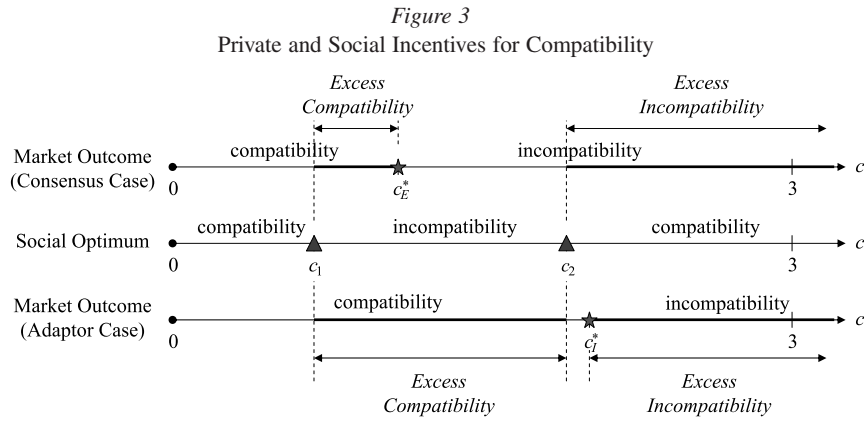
*Figure 3*
Private and Social Incentives for Compatibility

*Excess Compatibility*

*Excess Incompatibility*

Market Outcome (Consensus Case)

compatibility

incompatibility

$c$

0

$c_E^*$

3

Social Optimum

compatibility

incompatibility

compatibility

$c$

0

$c_1$

$c_2$

3

Market Outcome (Adaptor Case)

compatibility

incompatibility

$c$

0

$c_I^*$

3

*Excess Compatibility*

*Excess Incompatibility*